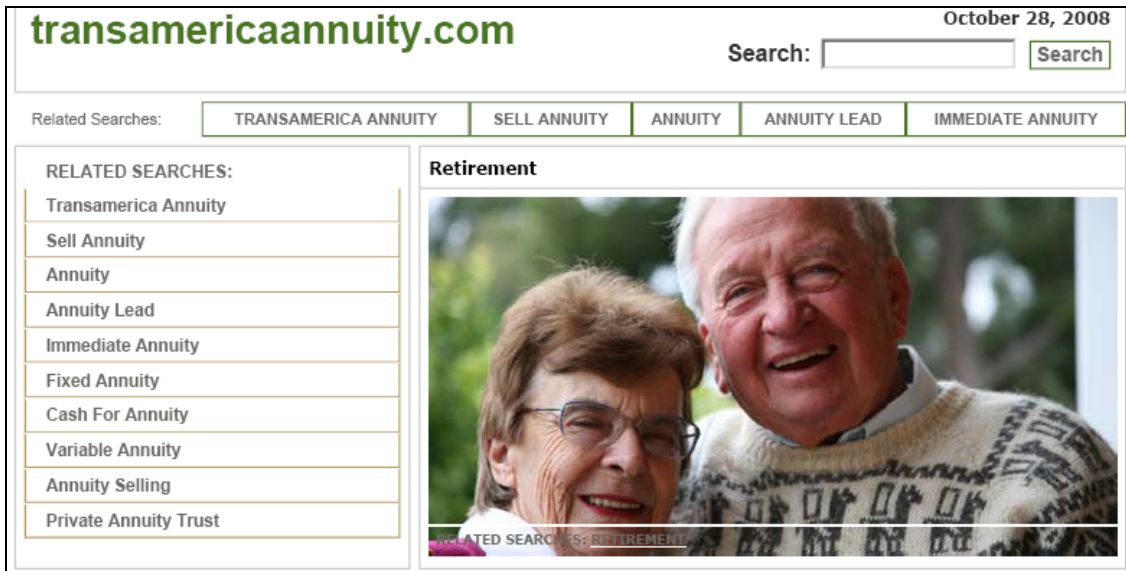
transamericaannuity.com

October 28, 2008

Search: Search

Related Searches: TRANSAMERICA ANNUITY SELL ANNUITY ANNUITY ANNUITY LEAD IMMEDIATE ANNUITY

RELATED SEARCHES:

Transamerica Annuity
Sell Annuity
Annuity
Annuity Lead
Immediate Annuity
Fixed Annuity
Cash For Annuity
Variable Annuity
Annuity Selling
Private Annuity Trust

Retirement

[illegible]LATED SEARC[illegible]ES: R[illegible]TIREMENT